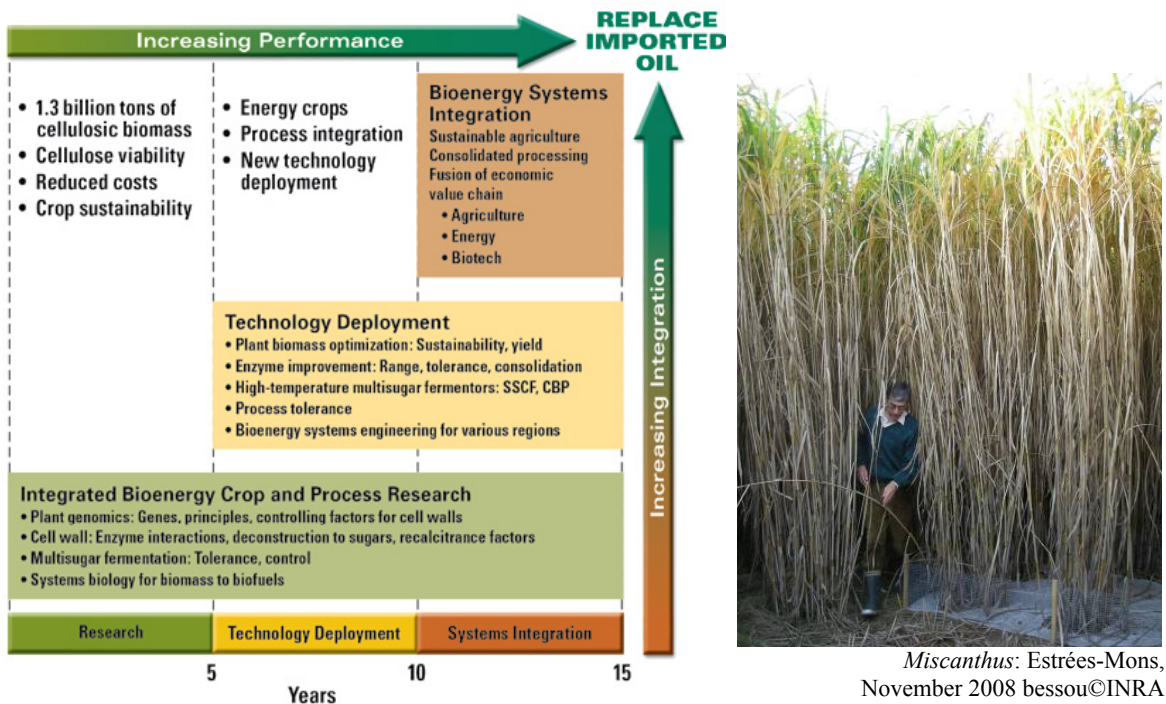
Increasing Performance

REPLACE IMPORTED OIL

• 1.3 billion tons of cellulosic biomass
• Cellulose viability
• Reduced costs
• Crop sustainability

• Energy crops
• Process integration
• New technology deployment

Bioenergy Systems Integration
Sustainable agriculture
Consolidated processing
Fusion of economic value chain
• Agriculture
• Energy
• Biotech

Technology Deployment
• Plant biomass optimization: Sustainability, yield
• Enzyme improvement: Range, tolerance, consolidation
• High-temperature multisugar fermentors: SSCF, CBP
• Process tolerance
• Bioenergy systems engineering for various regions

Integrated Bioenergy Crop and Process Research
• Plant genomics: Genes, principles, controlling factors for cell walls
• Cell wall: Enzyme interactions, deconstruction to sugars, recalcitrance factors
• Multisugar fermentation: Tolerance, control
• Systems biology for biomass to biofuels

Increasing Integration

| Research | Technology Deployment | Systems Integration |
|---|---|---|

5 10 15
Years

*Miscanthus*: Estrées-Mons, November 2008 bessou©INRA